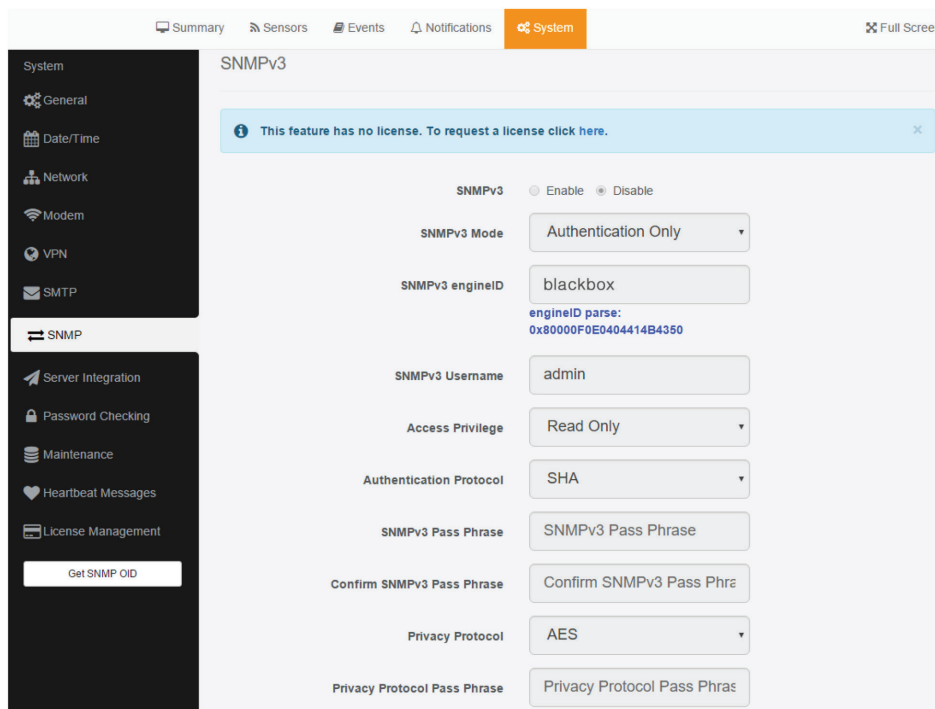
Summary Sensors Events Notifications System Full Scree

System
General
Date/Time
Network
Modem
VPN
SMTP
SNMP
Server Integration
Password Checking
Maintenance
Heartbeat Messages
License Management
Get SNMP OID

SNMPv3

This feature has no license. To request a license click here.

×

SNMPv3 Enable Disable

SNMPv3 Mode Authentication Only

SNMPv3 engineID blackbox

engineID parse: 0x80000F0E0404414B4350

SNMPv3 Username admin

Access Privilege Read Only

Authentication Protocol SHA

SNMPv3 Pass Phrase SNMPv3 Pass Phrase

Confirm SNMPv3 Pass Phrase Confirm SNMPv3 Pass Phra

Privacy Protocol AES

Privacy Protocol Pass Phrase Privacy Protocol Pass Phras